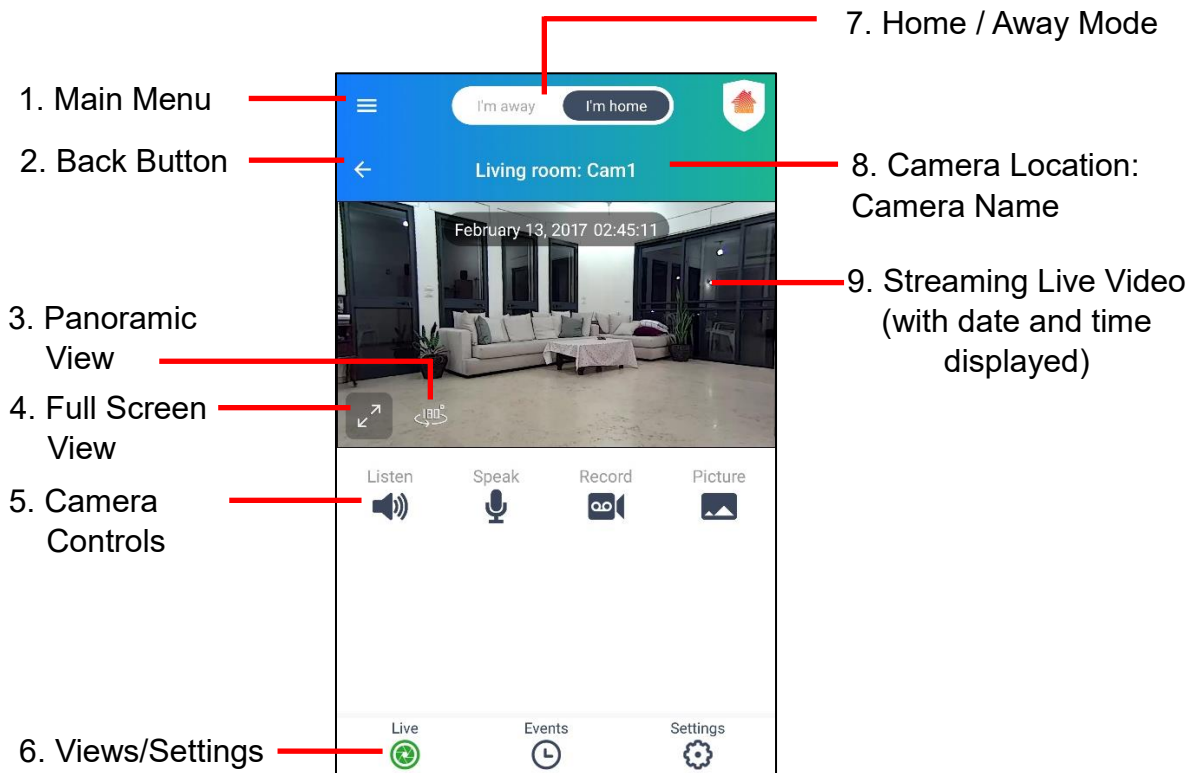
7. Home / Away Mode

1. Main Menu

I'm away
I'm home

2. Back Button

Living room: Cam1

8. Camera Location: Camera Name

February 13, 2017 02:45:11

9. Streaming Live Video (with date and time displayed)

3. Panoramic View

4. Full Screen View

180°

5. Camera Controls

Listen
Speak
Record
Picture

6. Views/Settings

Live
Events
Settings